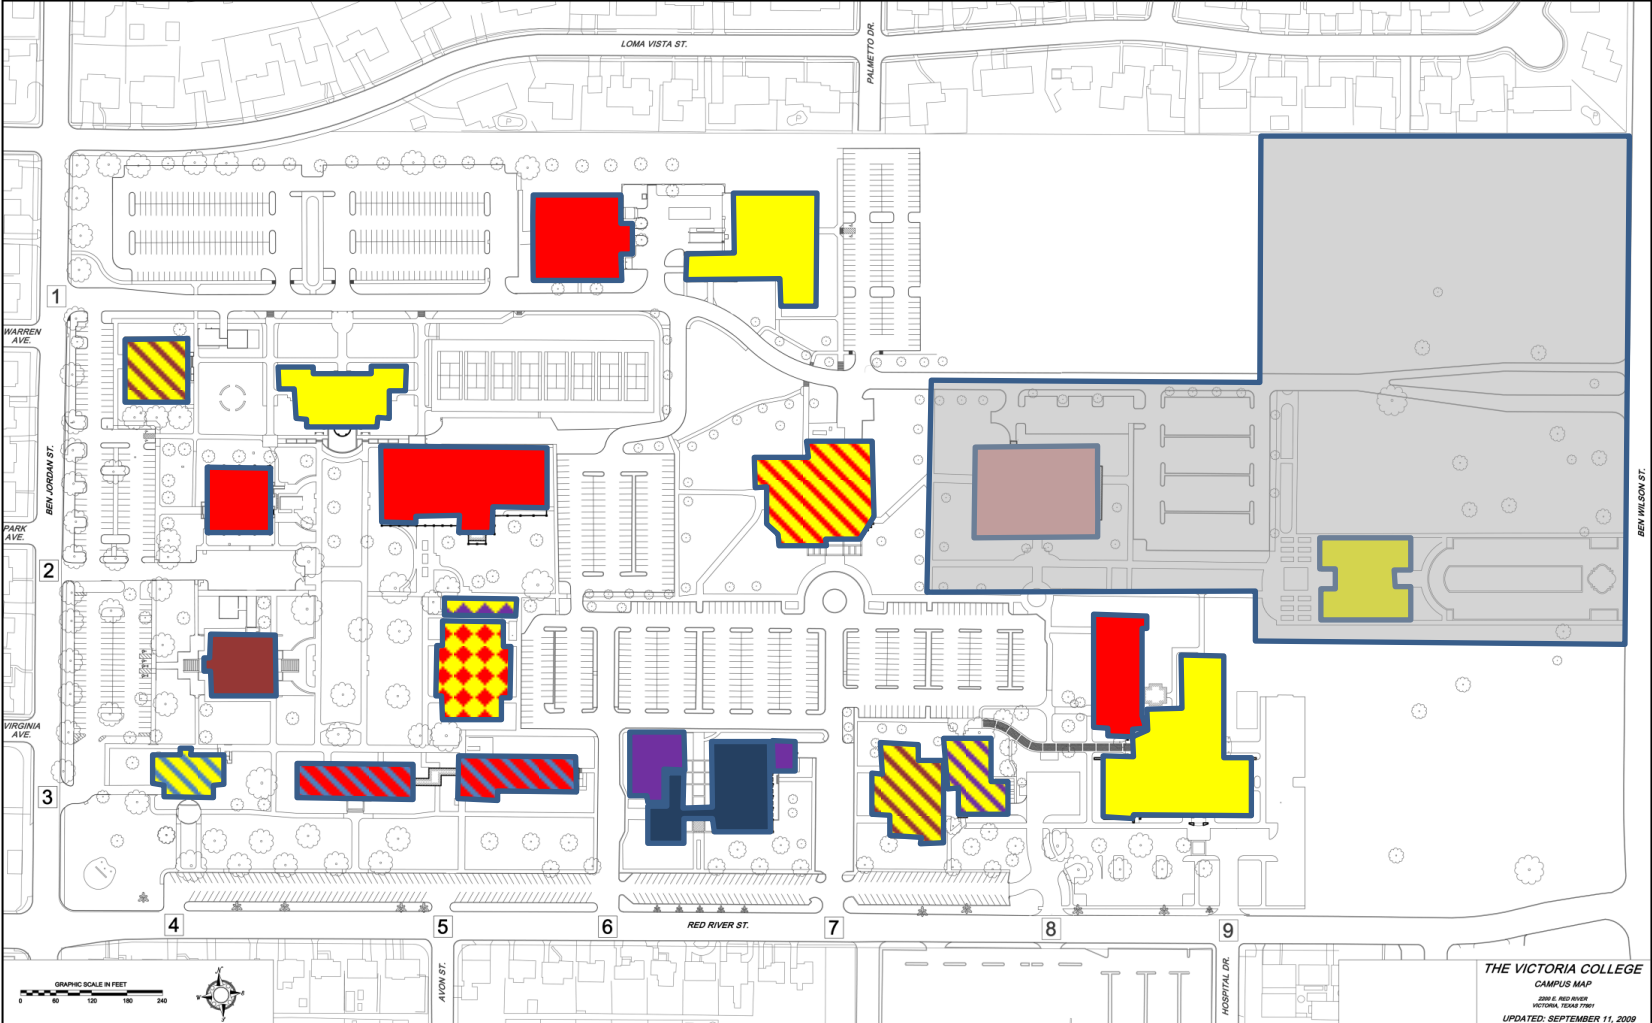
LOMA VISTA ST.

PALMETTO DR.

1

WARREN AVE.

BEN JORDAN ST.

PARK AVE.

2

VIRGINIA AVE.

3

BEN WILSON ST.

4

5

6

RED RIVER ST.

7

8

9

GRAPHIC SCALE IN FEET

0 60 120 180 240

AVON ST.

HOSPITAL DR.

THE VICTORIA COLLEGE

CAMPUS MAP

2200 E. RED RIVER

VICTORIA, TEXAS 77901

UPDATED: SEPTEMBER 11, 2009